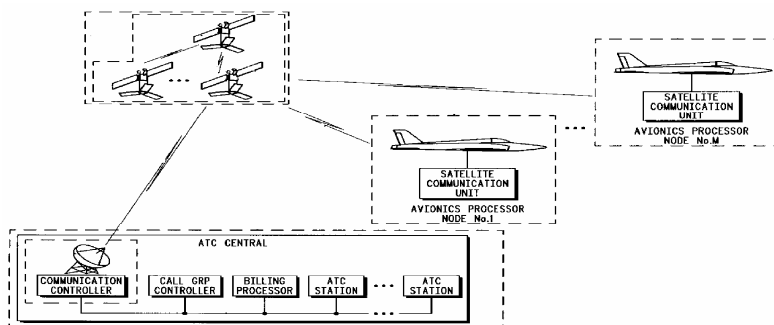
SATELLITE COMMUNICATION UNIT

AVIONICS PROCESSOR NODE No.M

SATELLITE COMMUNICATION UNIT

AVIONICS PROCESSOR NODE No.1

ATC CENTRAL

COMMUNICATION CONTROLLER

CALL GRP CONTROLLER

BILLING PROCESSOR

ATC STATION

ATC STATION